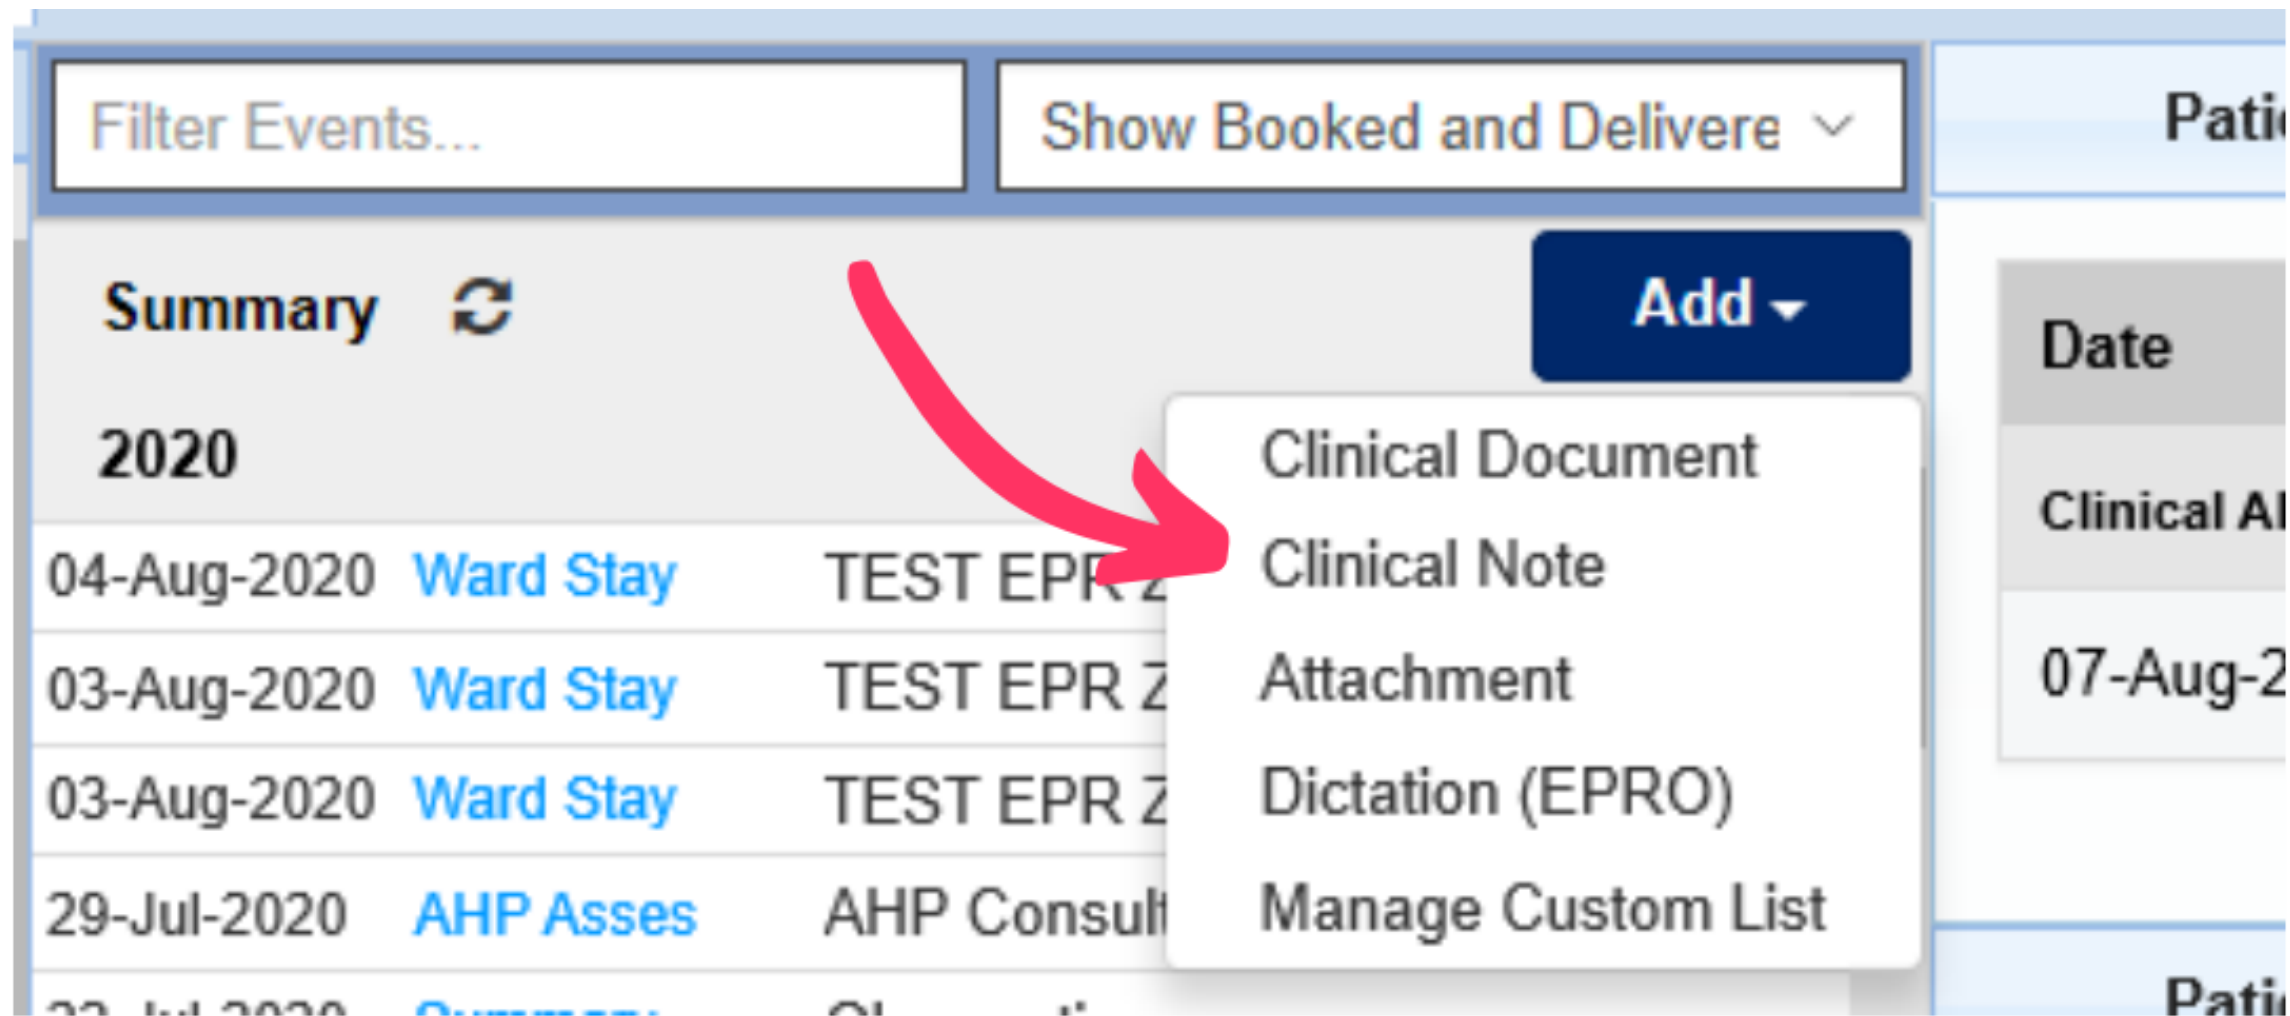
Filter Events...

Show Booked and Delivere

Summary

Add

2020

Clinical Document

Clinical Note

Attachment

Dictation (EPRO)

Manage Custom List

| | | |
|---|---|---|
| 04-Aug-2020 | Ward Stay | TEST EPR Z |
| 03-Aug-2020 | Ward Stay | TEST EPR Z |
| 03-Aug-2020 | Ward Stay | TEST EPR Z |
| 29-Jul-2020 | AHP Asses | AHP Consult |
| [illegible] | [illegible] | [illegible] |

Pati

Date

Clinical Al

07-Aug-2

Pati